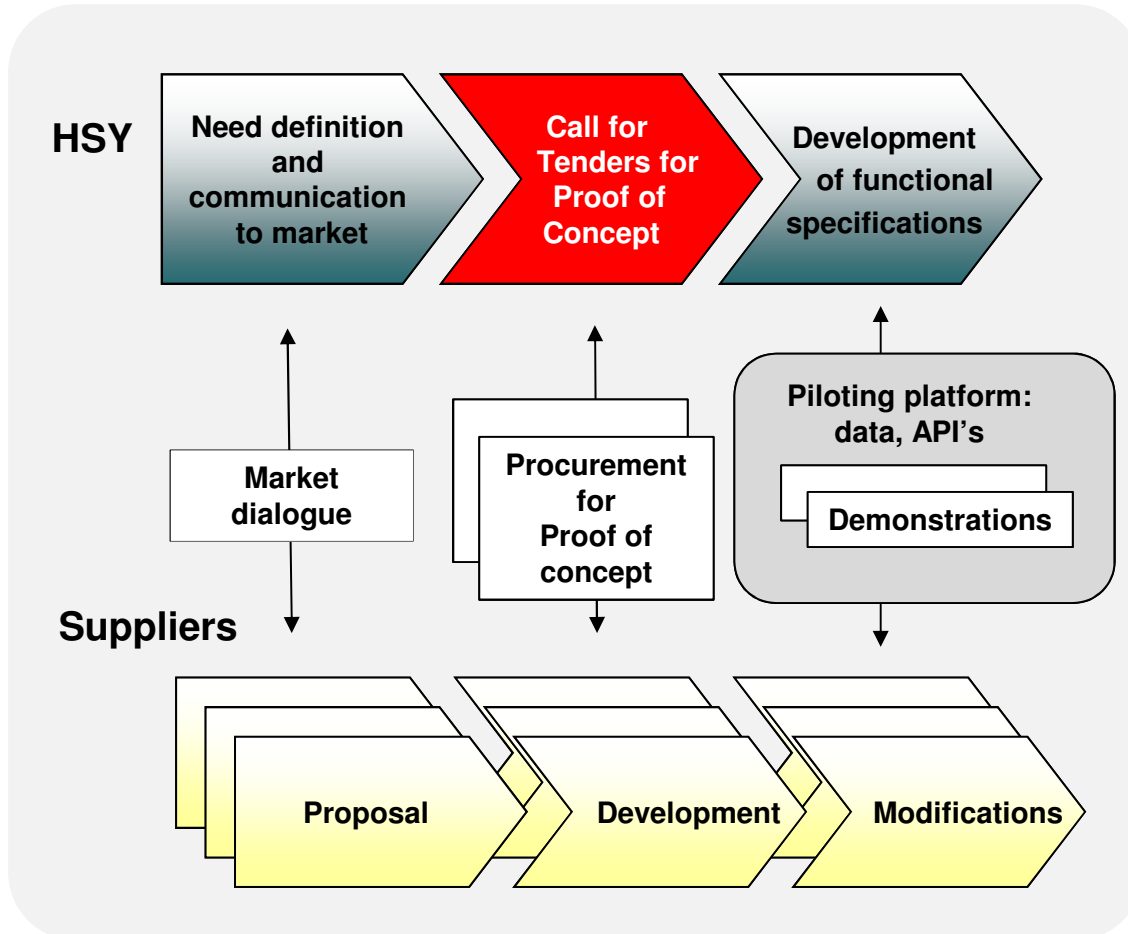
HSY

Need definition and communication to market

Call for Tenders for Proof of Concept

Development of functional specifications

Market dialogue

Procurement for Proof of concept

Piloting platform: data, API's

Demonstrations

Suppliers

Proposal

Development

Modifications